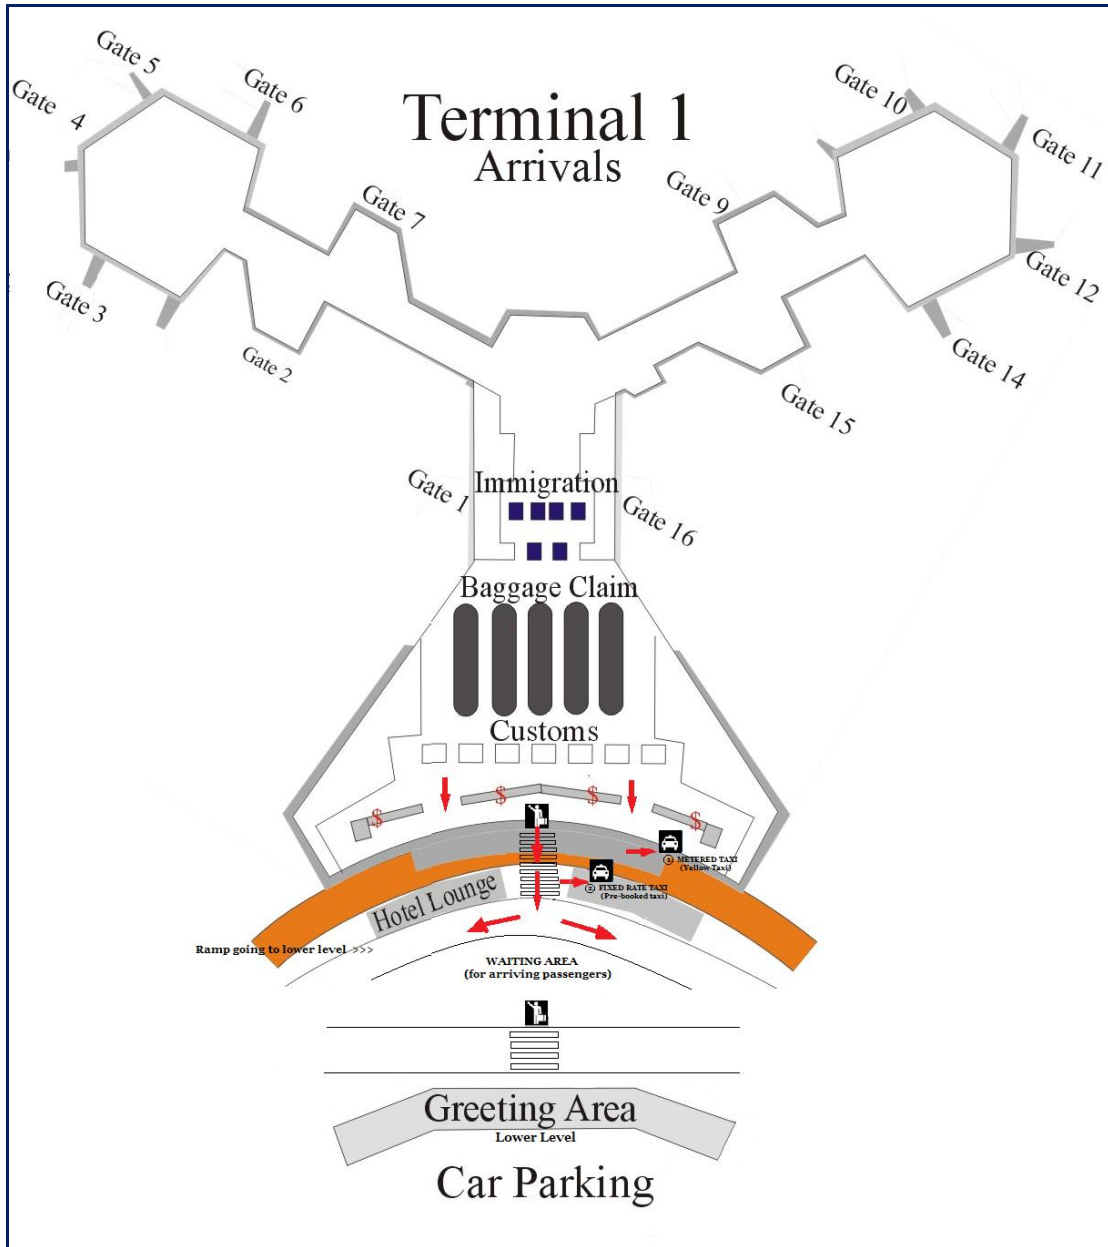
Terminal 1
Arrivals

Gate 5
Gate 6
Gate 4
Gate 7
Gate 3
Gate 2
Gate 10
Gate 11
Gate 9
Gate 12
Gate 14
Gate 15
Gate 1
Immigration
Gate 16

Baggage Claim

Customs

$
$
$
$

① METERED TAXI (Yellow Taxi)
② FIXED RATE TAXI (Pre-booked taxi)

Hotel Lounge

Ramp going to lower level >>>

WAITING AREA
(for arriving passengers)

Greeting Area
Lower Level

Car Parking